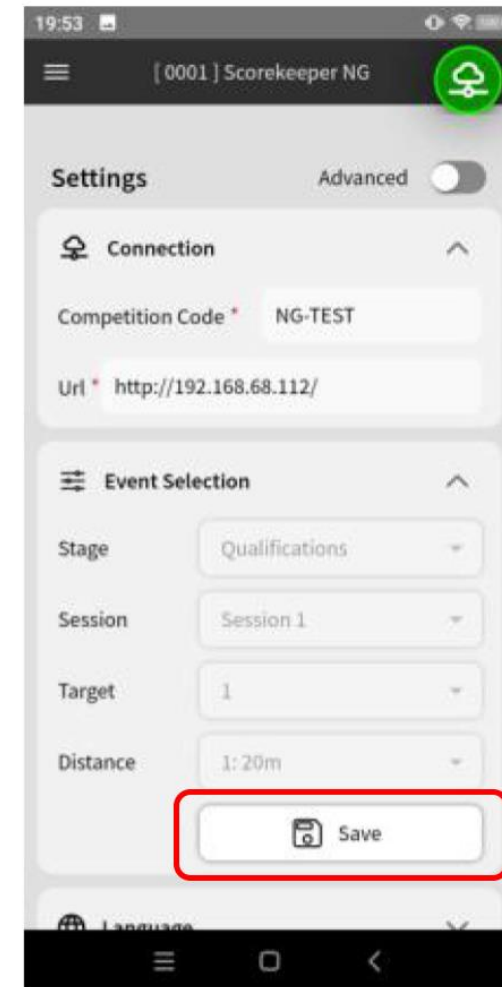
19:53

[0001] Scorekeeper NG

Settings

Advanced

Connection

Competition Code *

NG-TEST

Url * http://192.168.68.112/

Event Selection

Stage

Qualifications

Session

Session 1

Target

1

Distance

1: 20m

Save

Language